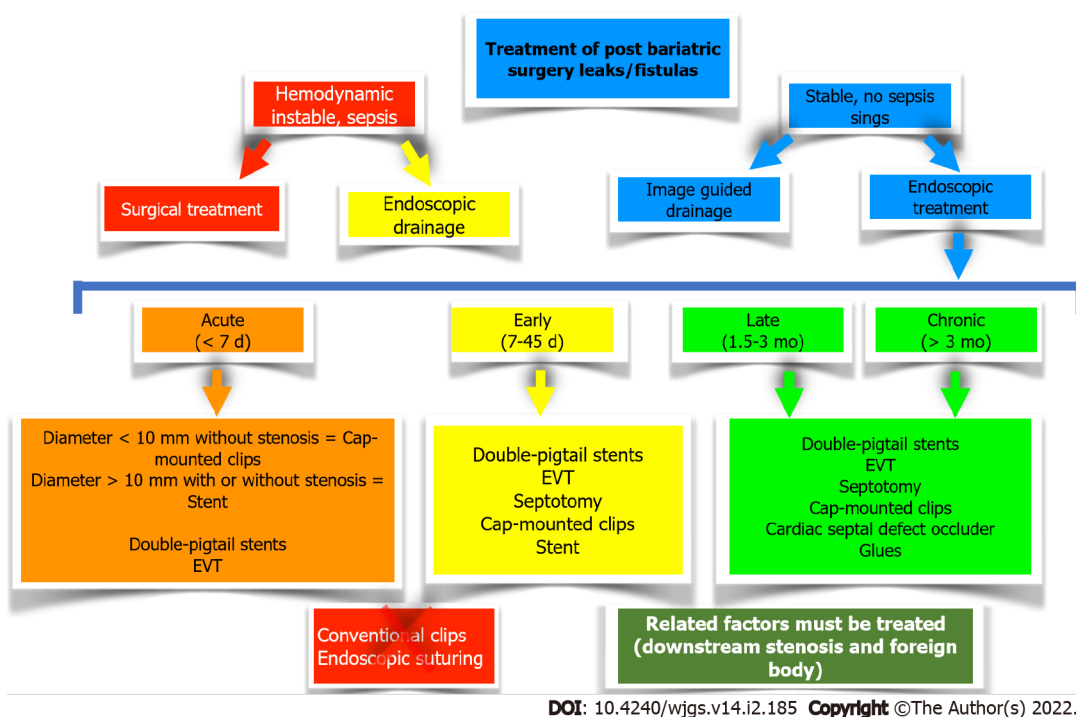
Treatment of post bariatric surgery leaks/fistulas

Hemodynamic instable, sepsis

Stable, no sepsis sings

Surgical treatment

Endoscopic drainage

Image guided drainage

Endoscopic treatment

Acute (< 7 d)

Early (7-45 d)

Late (1.5-3 mo)

Chronic (> 3 mo)

Diameter < 10 mm without stenosis = Cap-mounted clips
Diameter > 10 mm with or without stenosis = Stent

Double-pigtail stents
EVT

Double-pigtail stents
EVT
Septotomy
Cap-mounted clips
Stent

Double-pigtail stents
EVT
Septotomy
Cap-mounted clips
Cardiac septal defect occluder
Glues

Conventional clips
Endoscopic suturing

Related factors must be treated (downstream stenosis and foreign body)

DOI: 10.4240/wjgs.v14.i2.185 Copyright ©The Author(s) 2022.